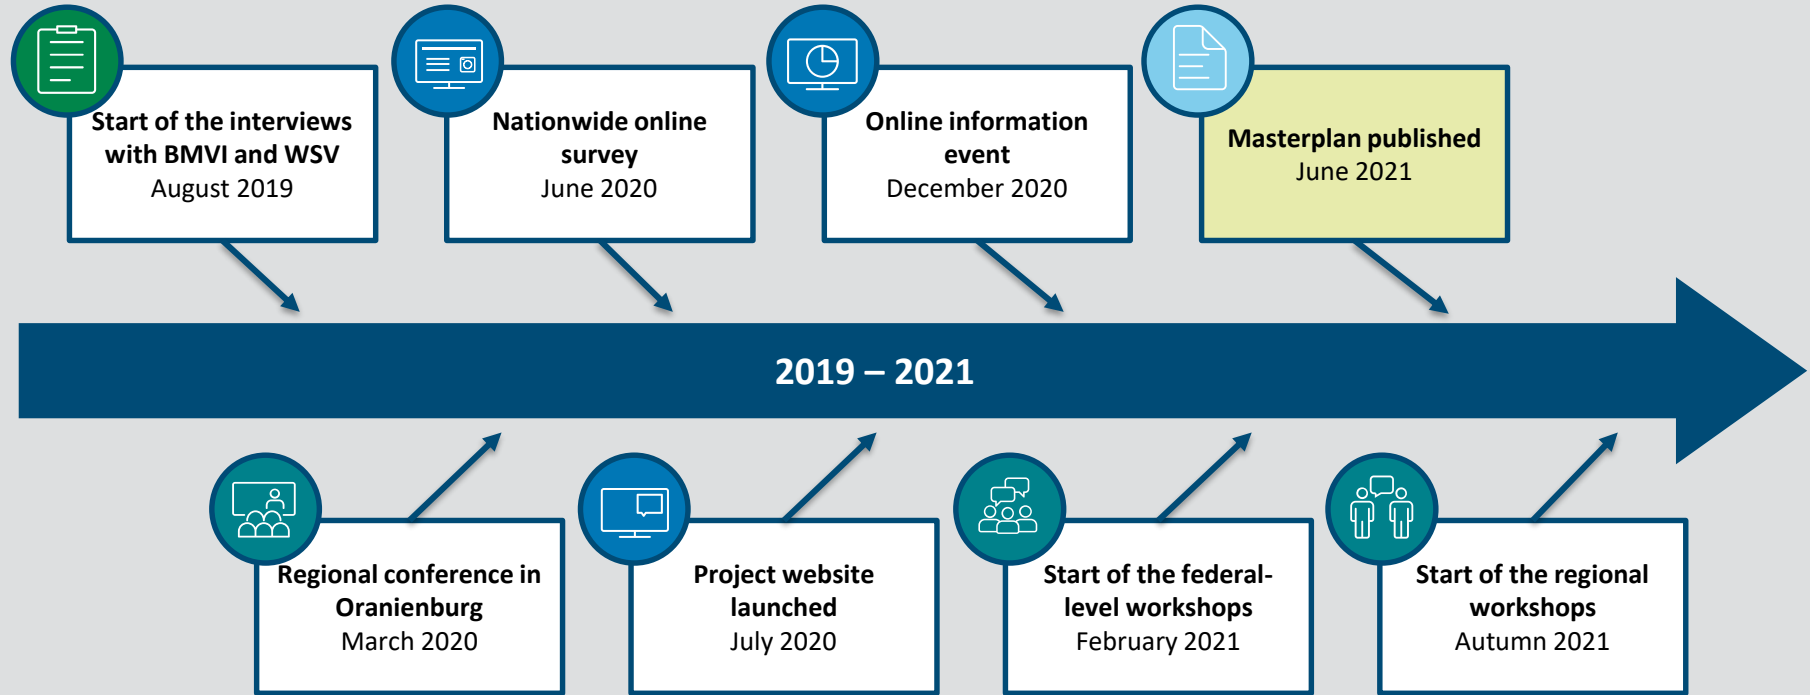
Start of the interviews with BMVI and WSV
August 2019

Nationwide online survey
June 2020

Online information event
December 2020

Masterplan published
June 2021

2019 – 2021

Regional conference in Oranienburg
March 2020

Project website launched
July 2020

Start of the federal-level workshops
February 2021

Start of the regional workshops
Autumn 2021